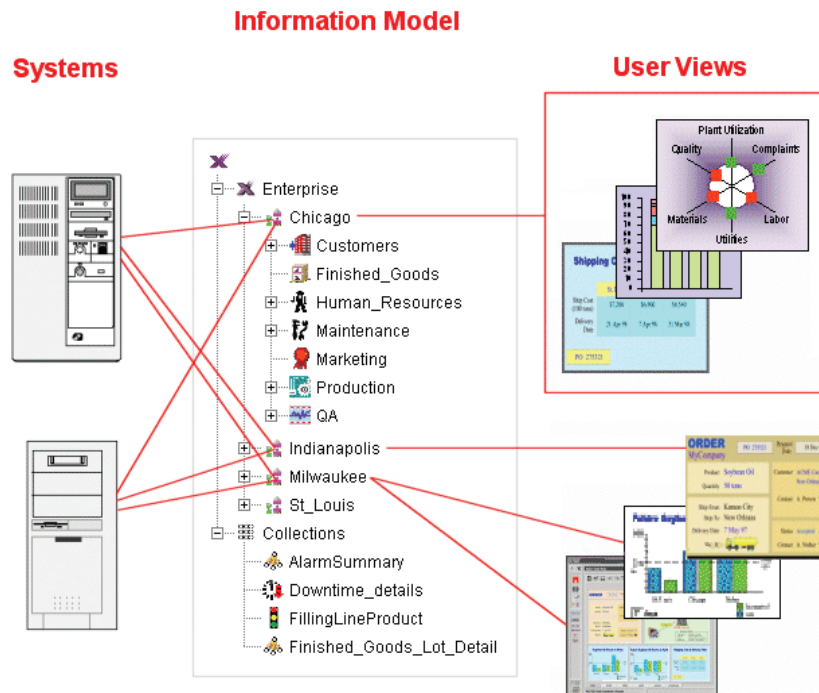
Information Model

Systems

User Views

Enterprise
Chicago
Customers
Finished_Goods
Human_Resources
Maintenance
Marketing
Production
QA
Indianapolis
Milwaukee
St_Louis
Collections
AlarmSummary
Downtime_details
FillingLineProduct
Finished_Goods_Lot_Detail

Plant Utilization
Quality
Complaints
Materials
Labor
Utilities

Shipping C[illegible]

Ship Cost (100 tons) $7,256 $6,900 $6,540
Delivery Date 21 Apr 96 7 Apr 96 31 Mar 96

PO 27521

ORDER
MyCompany
PO 27521
Product Soybean Oil
Quantity 50 tons
Ship From Kansas City
Ship To New Orleans
Delivery Date 7 May 97
Customer ACME Co
Contact A. Person
Status Accepted
Contact A. Broker